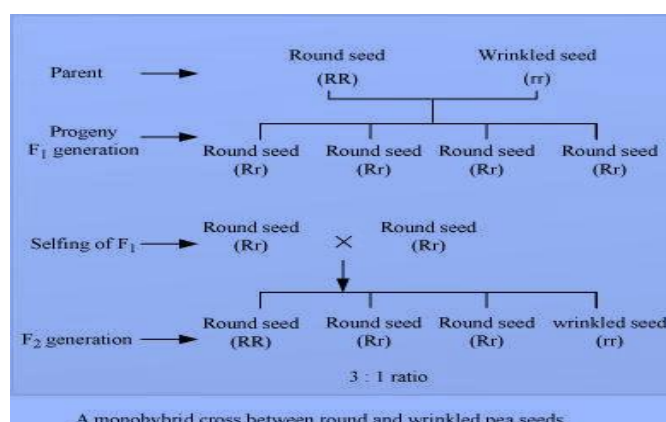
Parent

Round seed (RR)

Wrinkled seed (rr)

Progeny $F_1$ generation

Round seed (Rr)

Round seed (Rr)

Round seed (Rr)

Round seed (Rr)

Selfing of $F_1$

Round seed (Rr)

×

Round seed (Rr)

$F_2$ generation

Round seed (RR)

Round seed (Rr)

Round seed (Rr)

wrinkled seed (rr)

3 : 1 ratio

A monohybrid cross between round and wrinkled pea seeds